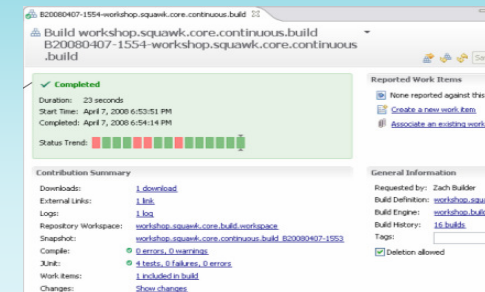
B20080407-1554-workshop.squawk.core.continuous.build

Build workshop.squawk.core.continuous.build B20080407-1554-workshop.squawk.core.continuous.build

Completed

Duration: 23 seconds
Start Time: April 7, 2008 6:53:51 PM
Completed: April 7, 2008 6:54:14 PM

Status Trend:

Reported Work Items

None reported against this

Create a new work item

Associate an existing work

Contribution Summary

Downloads: 1 download
External Links: 1 link
Logs: 1 log
Repository Workspace: workshop.squawk.core.build.workspace
Snapshot: workshop.squawk.core.continuous.build_B20080407-1553
Compile: 0 errors, 0 warnings
JUnit: 4 tests, 0 failures, 0 errors
Work items: 1 included in build
Changes: Show changes

General Information

Requested by: Zach Builder
Build Definition: workshop.squaw
Build Engine: workshop.buil
Build History: 16 builds
Tags:
Deletion allowed